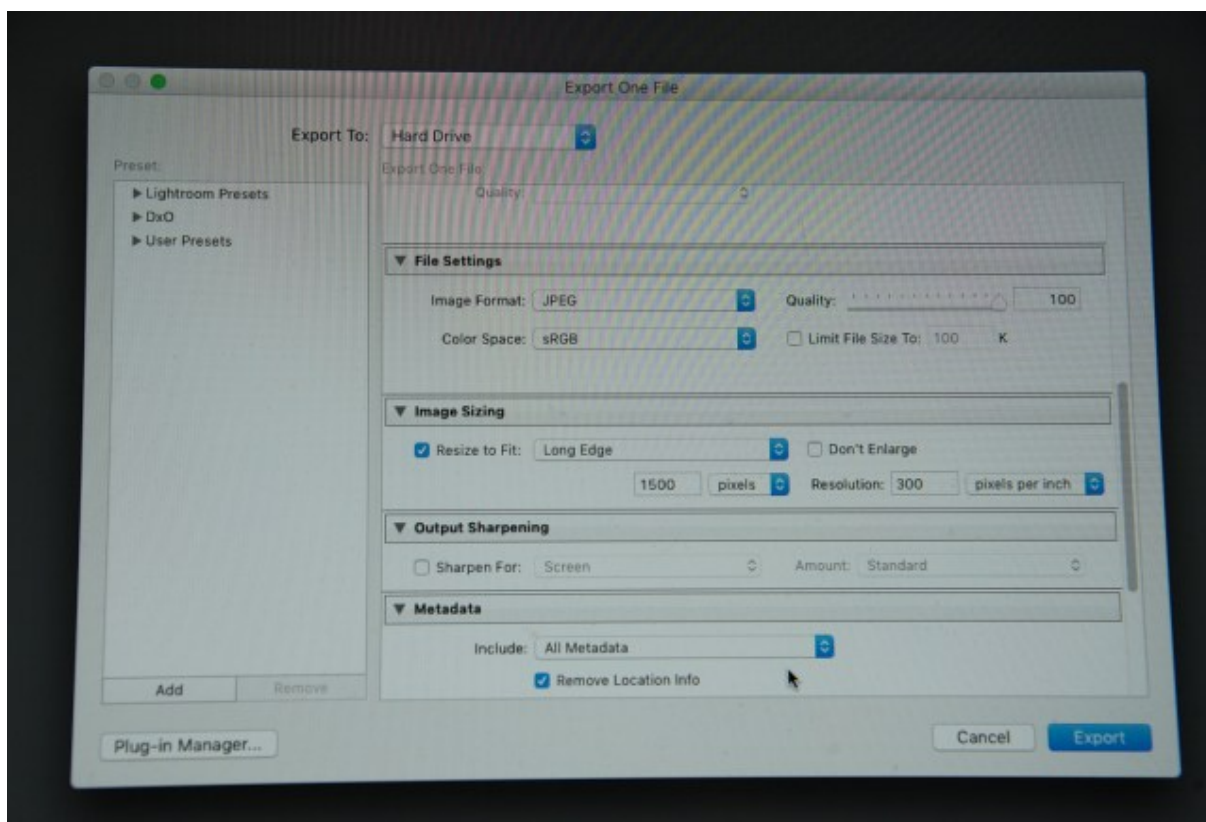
Export One File

Export To: Hard Drive

Preset:

▶ Lightroom Presets
▶ DxO
▶ User Presets

Export One File

Quality:

▼ File Settings

Image Format: JPEG

Quality: 100

Color Space: sRGB

Limit File Size To: 100 K

▼ Image Sizing

Resize to Fit: Long Edge

Don't Enlarge

1500 pixels

Resolution: 300 pixels per inch

▼ Output Sharpening

Sharpen For: Screen

Amount: Standard

▼ Metadata

Include: All Metadata

Remove Location Info

Add

Remove

Plug-in Manager...

Cancel

Export